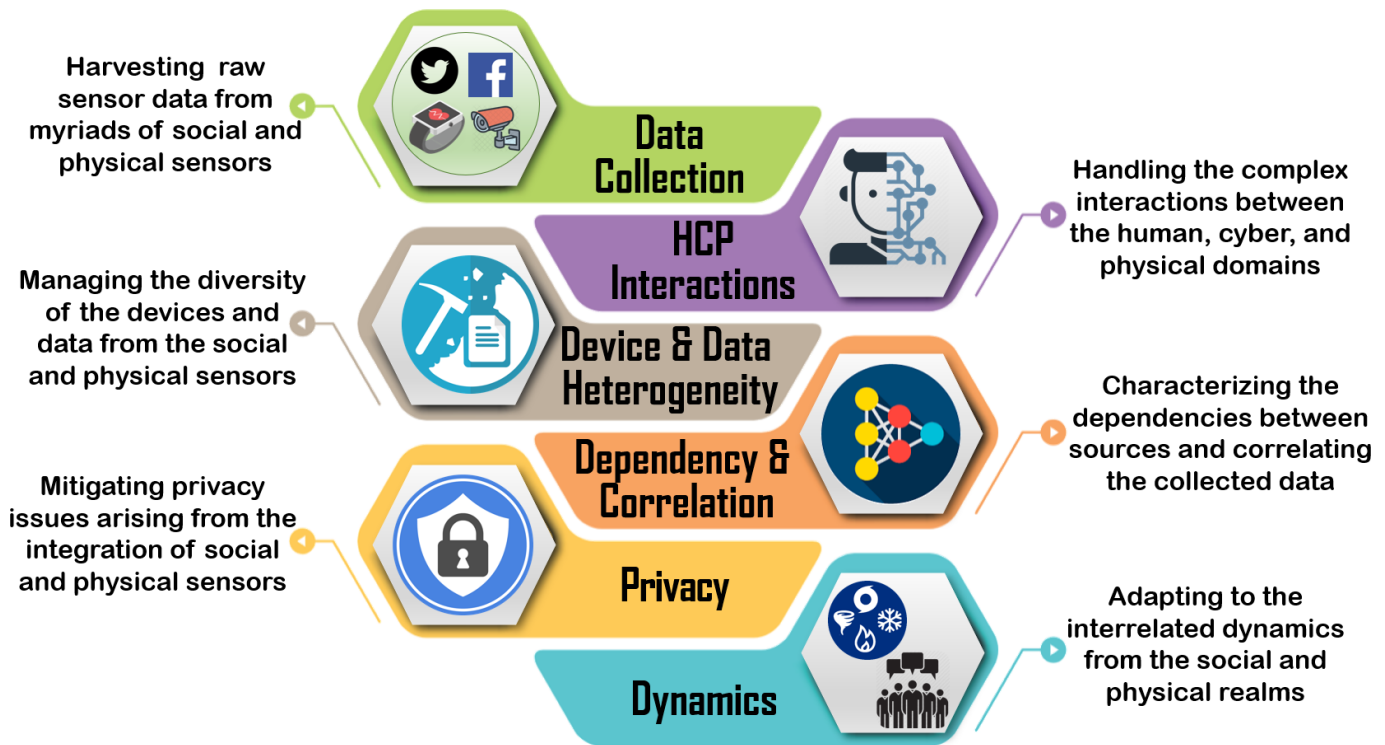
Harvesting raw sensor data from myriads of social and physical sensors

Data Collection

HCP Interactions

Handling the complex interactions between the human, cyber, and physical domains

Managing the diversity of the devices and data from the social and physical sensors

Device & Data Heterogeneity

Dependency & Correlation

Characterizing the dependencies between sources and correlating the collected data

Mitigating privacy issues arising from the integration of social and physical sensors

Privacy

Dynamics

Adapting to the interrelated dynamics from the social and physical realms